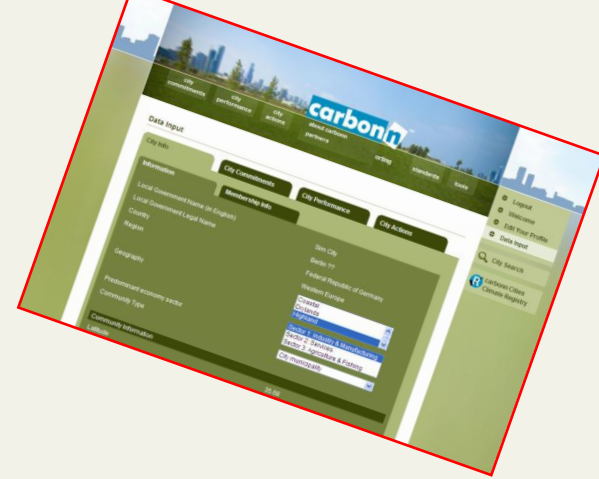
city commitments
city performance
city actions
carbonn
about carbonn
partners
acting
standards
tools

Data Input

City Info

Information
City Commitments
Membership Info
City Performance
City Actions

Local Government Name (in English)
Local Government Legal Name
Country
Region
Geography
Predominant economy sector
Community Type

Sim City
Berlin ??
Federal Republic of Germany
Western Europe
Coastal
Outlands
Highland
Sector 1: Industry & Manufacturing
Sector 2: Services
Sector 3: Agriculture & Fishing
City municipality

Community Information
Latitude
26.98

Logout
Welcome
Edit Your Profile
Data Input
City Search
Carbonn Cities Climate Registry